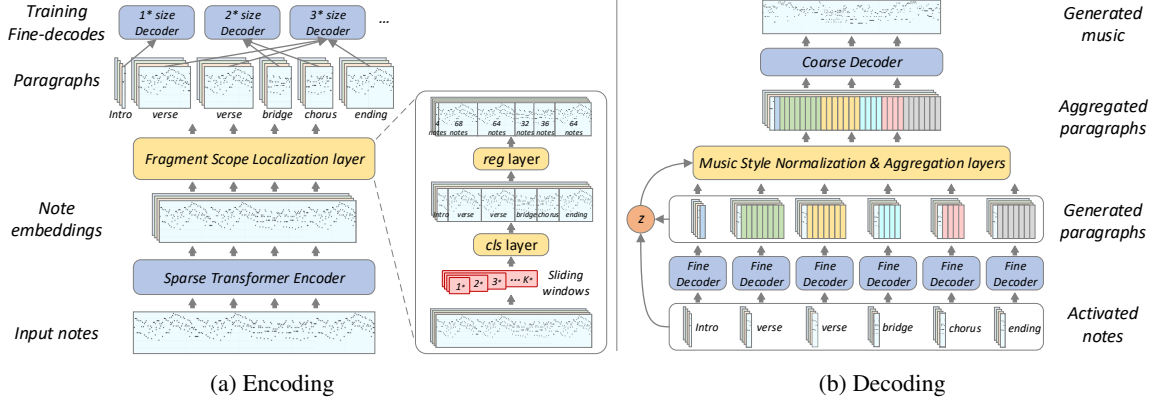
Training Fine-decodes

1* size Decoder

2* size Decoder

3* size Decoder

...

Paragraphs

Intro verse verse bridge chorus ending

Fragment Scope Localization layer

Note embeddings

Sparse Transformer Encoder

Input notes

4 notes 68 notes 64 notes 32 notes 36 notes 64 notes

reg layer

Intro verse verse bridge chorus ending

cls layer

1* 2* 3* ... K*

Sliding windows

(a) Encoding

Generated music

Coarse Decoder

Aggregated paragraphs

Music Style Normalization & Aggregation layers

z

Generated paragraphs

Fine Decoder Fine Decoder Fine Decoder Fine Decoder Fine Decoder Fine Decoder

Activated notes

Intro verse verse bridge chorus ending

(b) Decoding